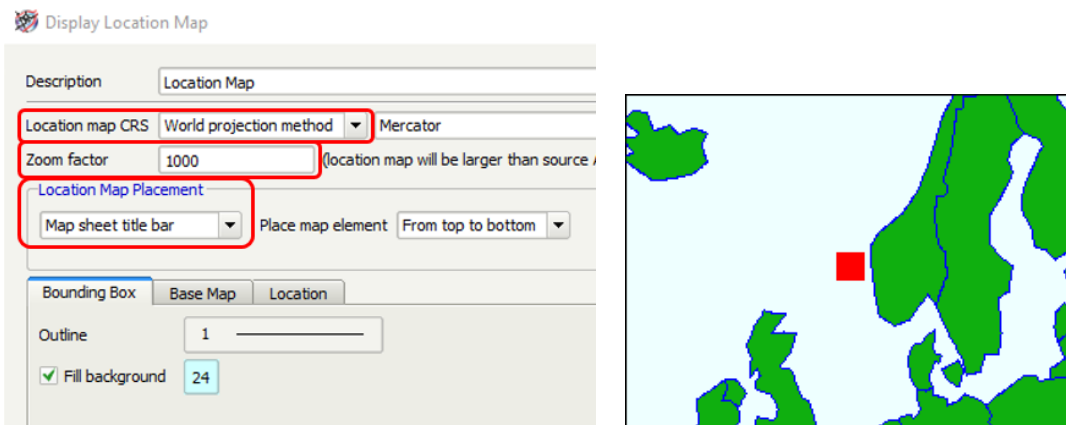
Display Location Map

Description | Location Map

Location map CRS | World projection method | Mercator

Zoom factor | 1000 | (location map will be larger than source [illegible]

Location Map Placement

Map sheet title bar | Place map element | From top to bottom

Bounding Box | Base Map | Location

Outline | 1

Fill background | 24